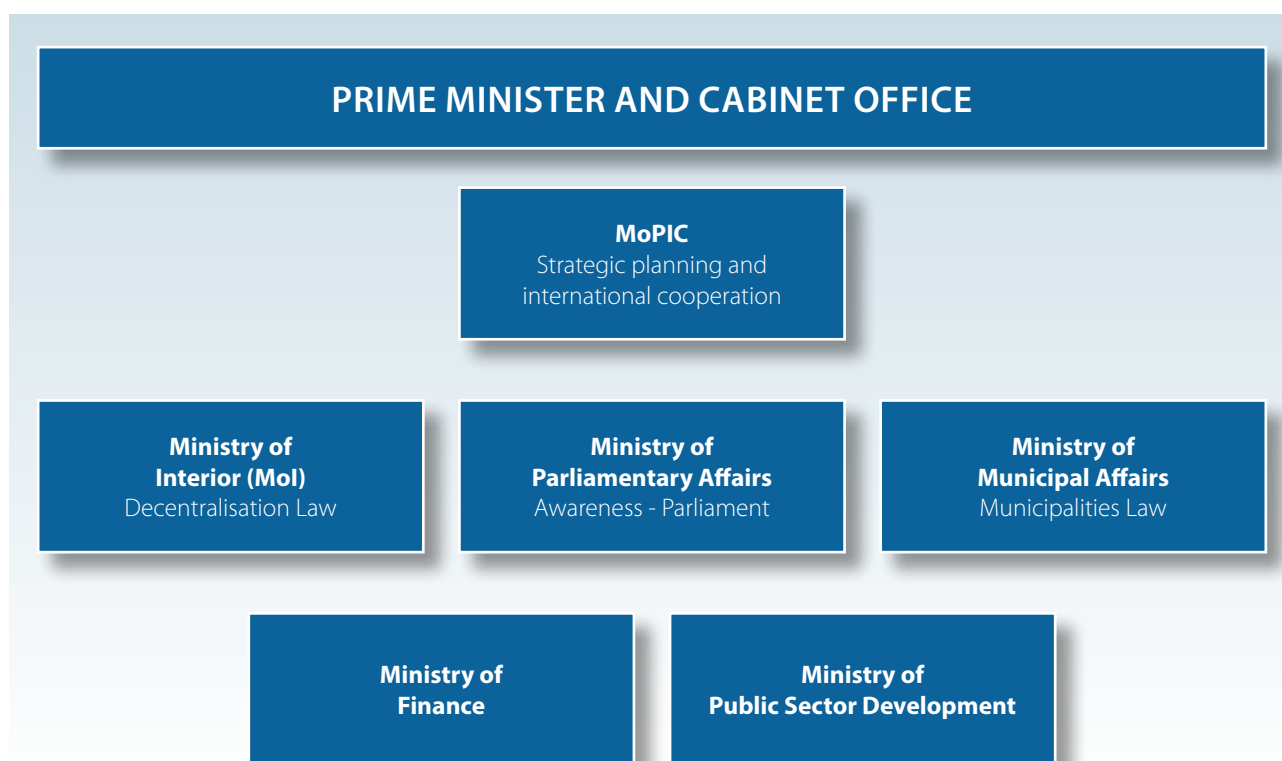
PRIME MINISTER AND CABINET OFFICE

MoPIC
Strategic planning and international cooperation

Ministry of Interior (MoI)
Decentralisation Law

Ministry of Parliamentary Affairs
Awareness - Parliament

Ministry of Municipal Affairs
Municipalities Law

Ministry of Finance

Ministry of Public Sector Development